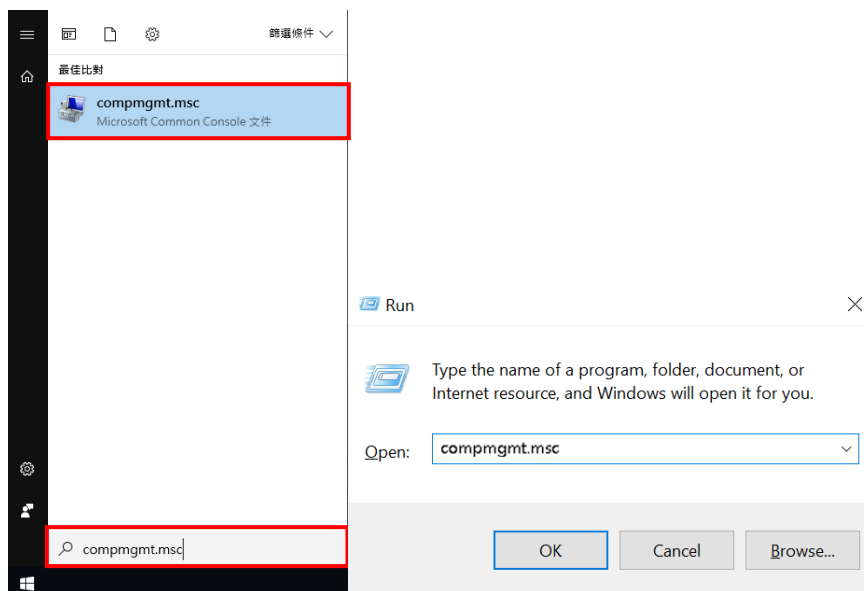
篩選條件

最佳比對

compmgmt.msc
Microsoft Common Console 文件

compmgmt.msc

Run

Type the name of a program, folder, document, or Internet resource, and Windows will open it for you.

Open: compmgmt.msc

OK
Cancel
Browse...